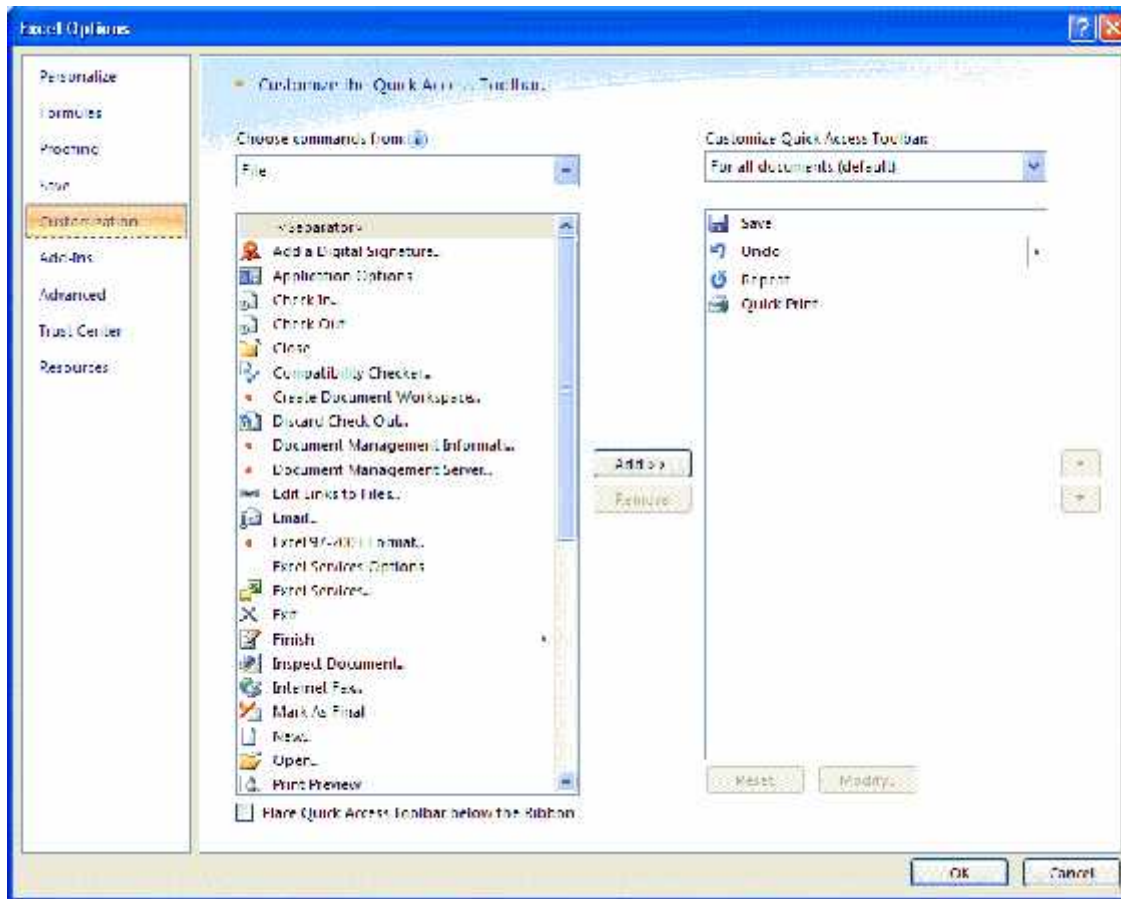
Excel Options

Personalize
Formulas
Proofing
Save
Customization
Add-Ins
Advanced
Trust Center
Resources

Customize the Quick Access Toolbar.

Choose commands from:
File

<Separator>
Add a Digital Signature...
Application Options
Check In...
Check Out
Close
Compatibility Checker...
Create Document Workspace...
Discard Check Out...
Document Management Informati...
Document Management Server...
Edit Links to Files...
Email...
Excel 97-2003 Format...
Excel Services Options
Excel Services...
Exit
Finish
Inspect Document...
Internet Fax...
Mark As Final
New...
Open...
Print Preview

Place Quick Access Toolbar below the Ribbon

Add >>
Remove

Customize Quick Access Toolbar:
For all documents (default)

Save
Undo
Repeat
Quick Print

Reset
Modify...

OK
Cancel